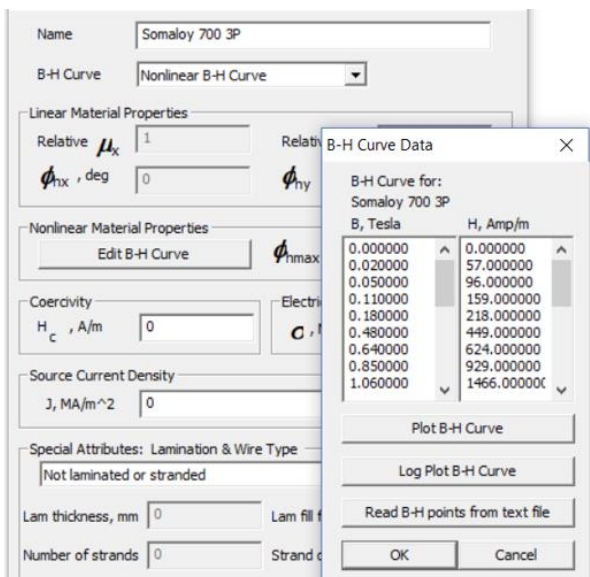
Name Somaloy 700 3P

B-H Curve Nonlinear B-H Curve

Linear Material Properties

Relative $\mu_x$ 1

Relati

$\phi_{hx}$ , deg 0

$\phi_{hy}$

Nonlinear Material Properties

Edit B-H Curve

$\phi_{hmax}$

Coercivity

$H_c$ , A/m 0

Electri

$\sigma$ ,

Source Current Density

J, MA/m^2 0

Special Attributes: Lamination & Wire Type

Not laminated or stranded

Lam thickness, mm 0

Lam fill f

Number of strands 0

Strand d

B-H Curve Data

B-H Curve for:
Somaloy 700 3P

| B, Tesla | H, Amp/m |
|---|---|
| 0.000000 | 0.000000 |
| 0.020000 | 57.000000 |
| 0.050000 | 96.000000 |
| 0.110000 | 159.000000 |
| 0.180000 | 218.000000 |
| 0.480000 | 449.000000 |
| 0.640000 | 624.000000 |
| 0.850000 | 929.000000 |
| 1.060000 | 1466.00000( |

Plot B-H Curve

Log Plot B-H Curve

Read B-H points from text file

OK

Cancel